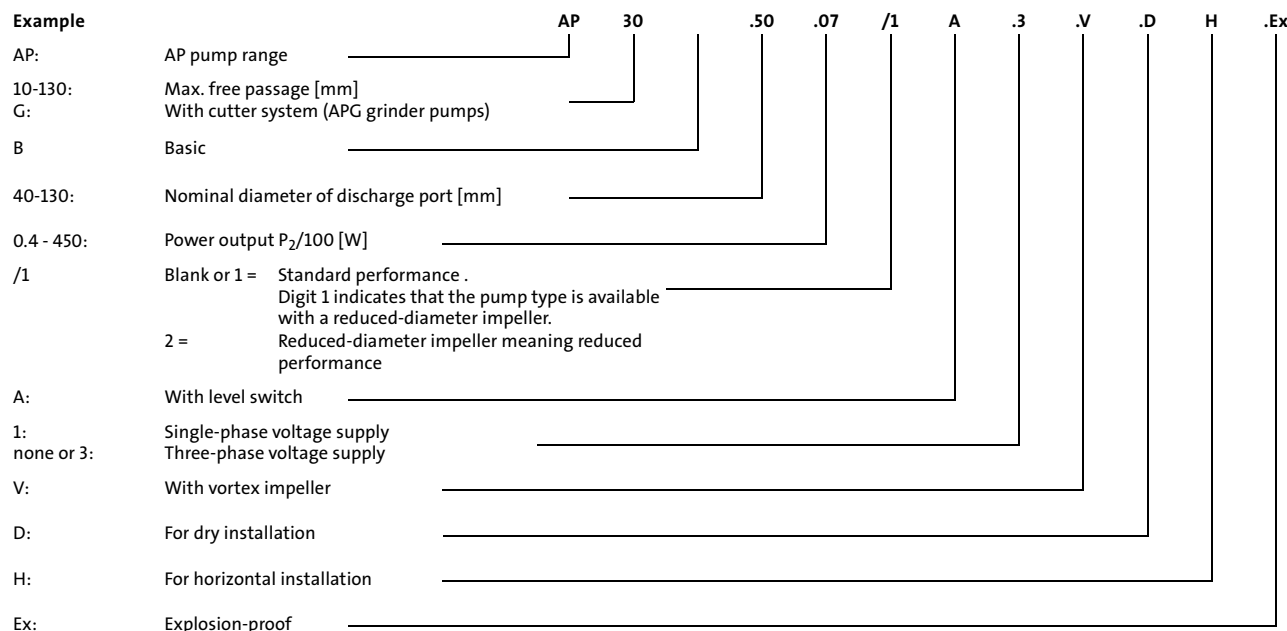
Example AP 30 .50 .07 /1 A .3 .V .D H .Ex

AP: AP pump range

10-130: Max. free passage [mm]
G: With cutter system (APG grinder pumps)

B Basic

40-130: Nominal diameter of discharge port [mm]

0.4 - 450: Power output $P_2/100$ [W]

/1 Blank or 1 = Standard performance . Digit 1 indicates that the pump type is available with a reduced-diameter impeller.
2 = Reduced-diameter impeller meaning reduced performance

A: With level switch

1: Single-phase voltage supply
none or 3: Three-phase voltage supply

V: With vortex impeller

D: For dry installation

H: For horizontal installation

Ex: Explosion-proof